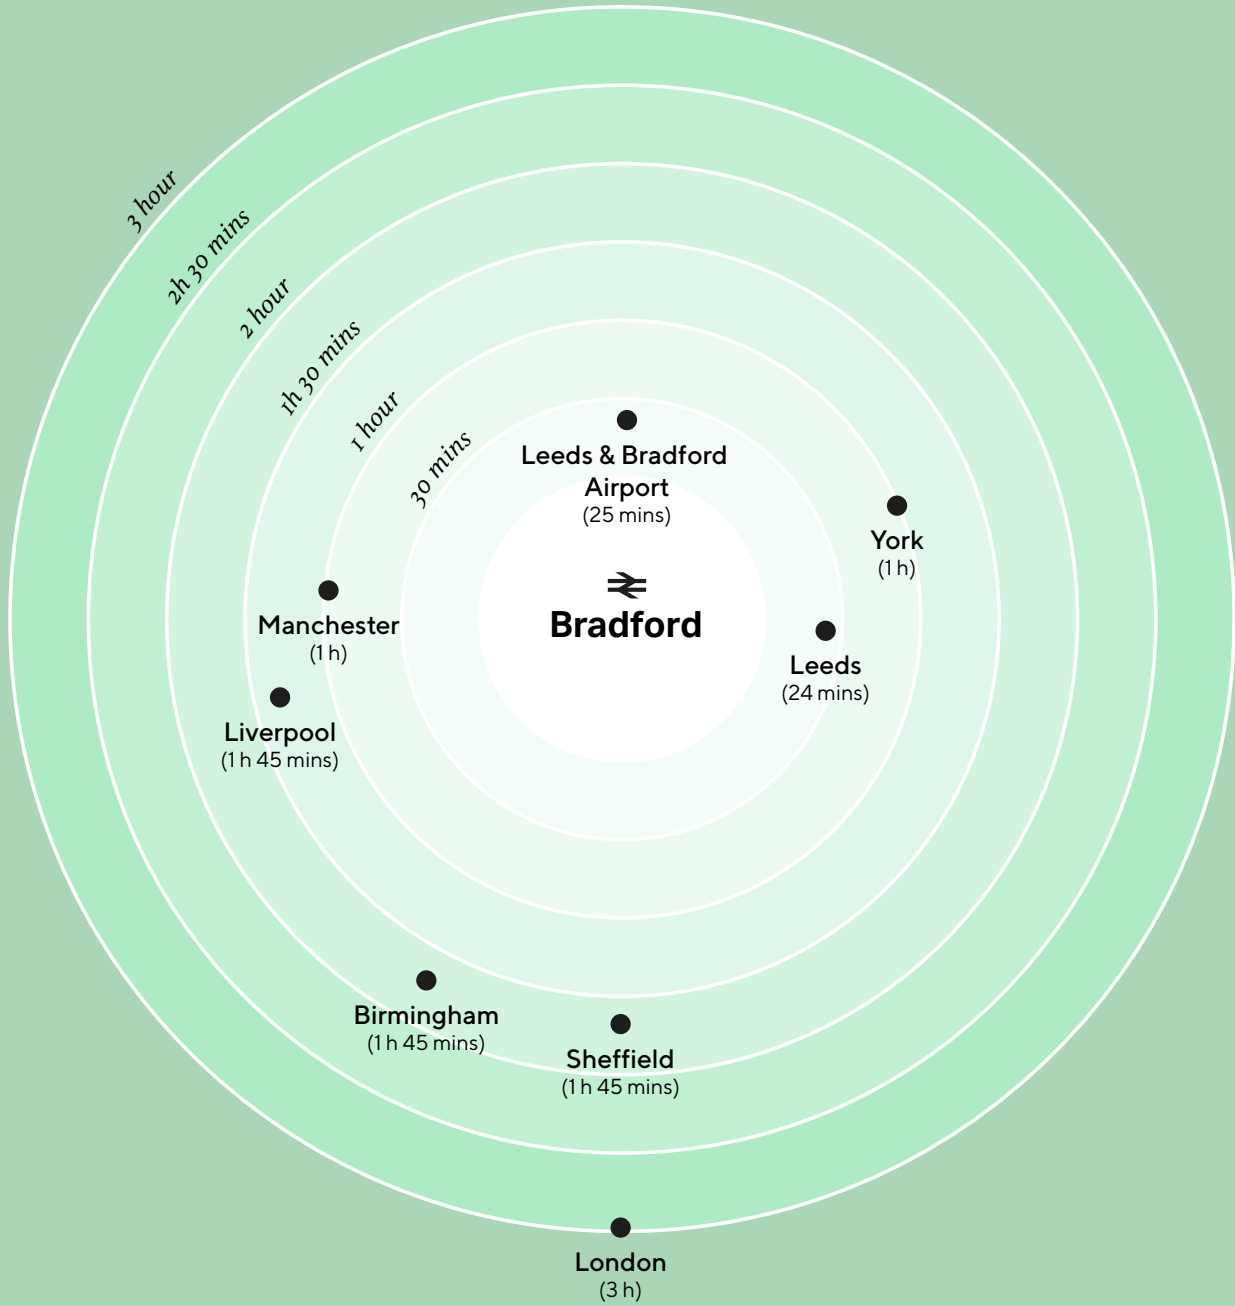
3 hour
2h 30 mins
2 hour
1h 30 mins
1 hour
30 mins

Leeds & Bradford Airport
(25 mins)

York
(1 h)

Bradford

Manchester
(1 h)

Leeds
(24 mins)

Liverpool
(1 h 45 mins)

Birmingham
(1 h 45 mins)

Sheffield
(1 h 45 mins)

London
(3 h)